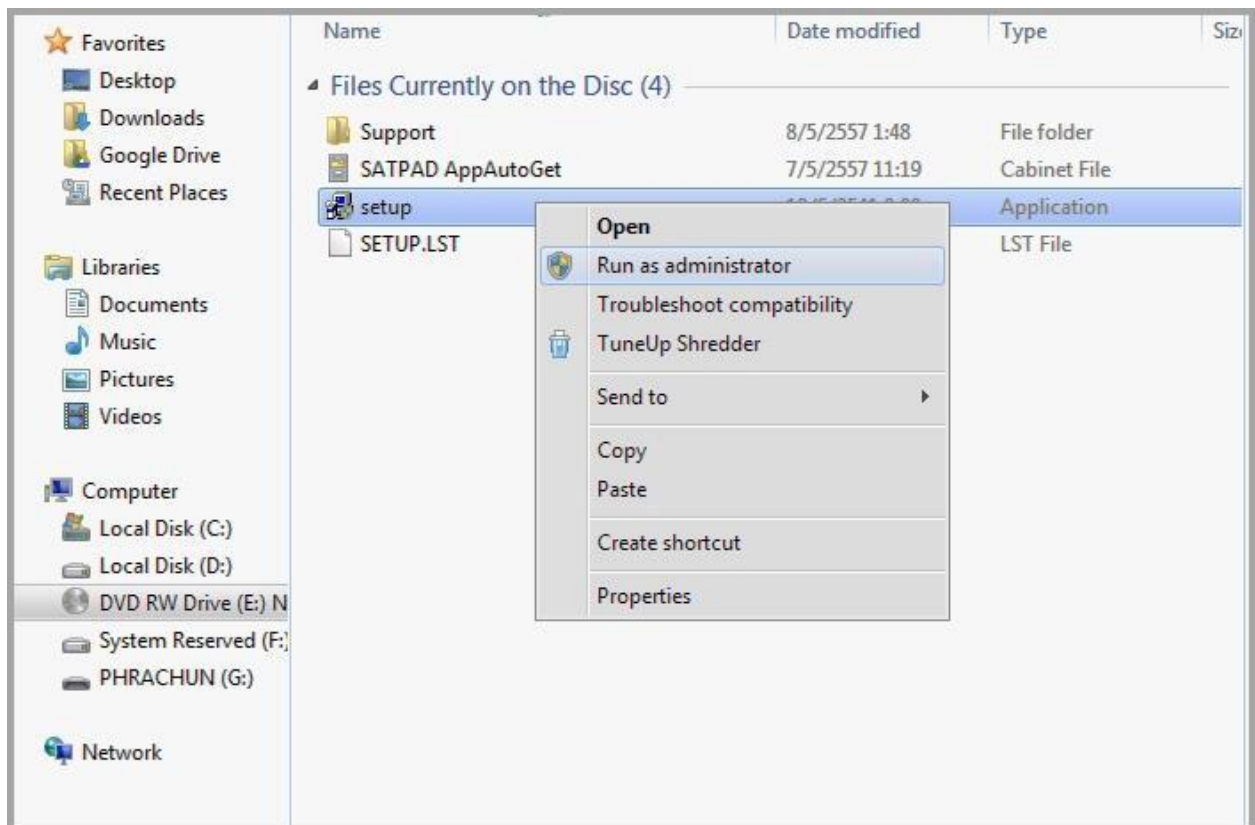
Favorites
Desktop
Downloads
Google Drive
Recent Places

Libraries
Documents
Music
Pictures
Videos

Computer
Local Disk (C:)
Local Disk (D:)
DVD RW Drive (E:) N
System Reserved (F:)
PHRACHUN (G:)

Network

| Name | Date modified | Type | Siz |
|---|---|---|---|
| Files Currently on the Disc (4) | | | |
| Support | 8/5/2557 1:48 | File folder | |
| SATPAD AppAutoGet | 7/5/2557 11:19 | Cabinet File | |
| setup | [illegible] | Application | |
| SETUP.LST | | LST File | |

Open
Run as administrator
Troubleshoot compatibility
TuneUp Shredder
Send to
Copy
Paste
Create shortcut
Properties